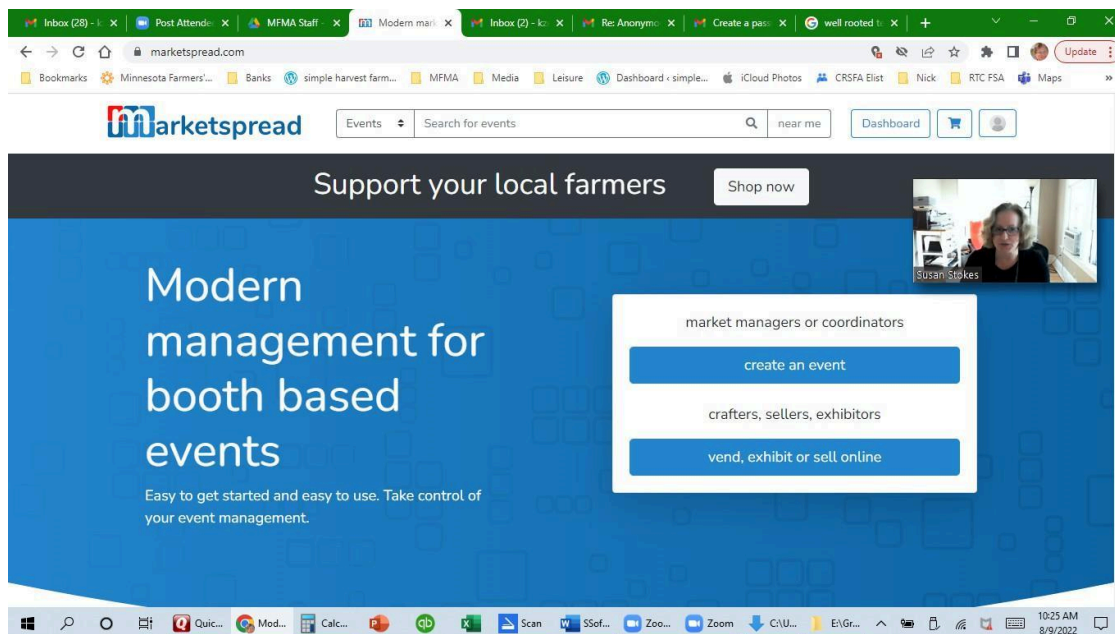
Inbox (28) - k | Post Attende | MFMA Staff | Modern mark | Inbox (2) - k | Re: Anonymo | Create a pass | well rooted t | +

marketspread.com

Update

Bookmarks | Minnesota Farmers'... | Banks | simple harvest farm... | MFMA | Media | Leisure | Dashboard ‹ simple... | iCloud Photos | CRSFA Elist | Nick | RTC FSA | Maps

marketspread

Events | Search for events | near me | Dashboard

Support your local farmers

Shop now

Susan Stokes

Modern management for booth based events

Easy to get started and easy to use. Take control of your event management.

market managers or coordinators

create an event

crafters, sellers, exhibitors

vend, exhibit or sell online

Quic... | Mod... | Calc... | Scan | SSof... | Zoo... | Zoom | C:\U... | E:\Gr...

10:25 AM
8/9/2022